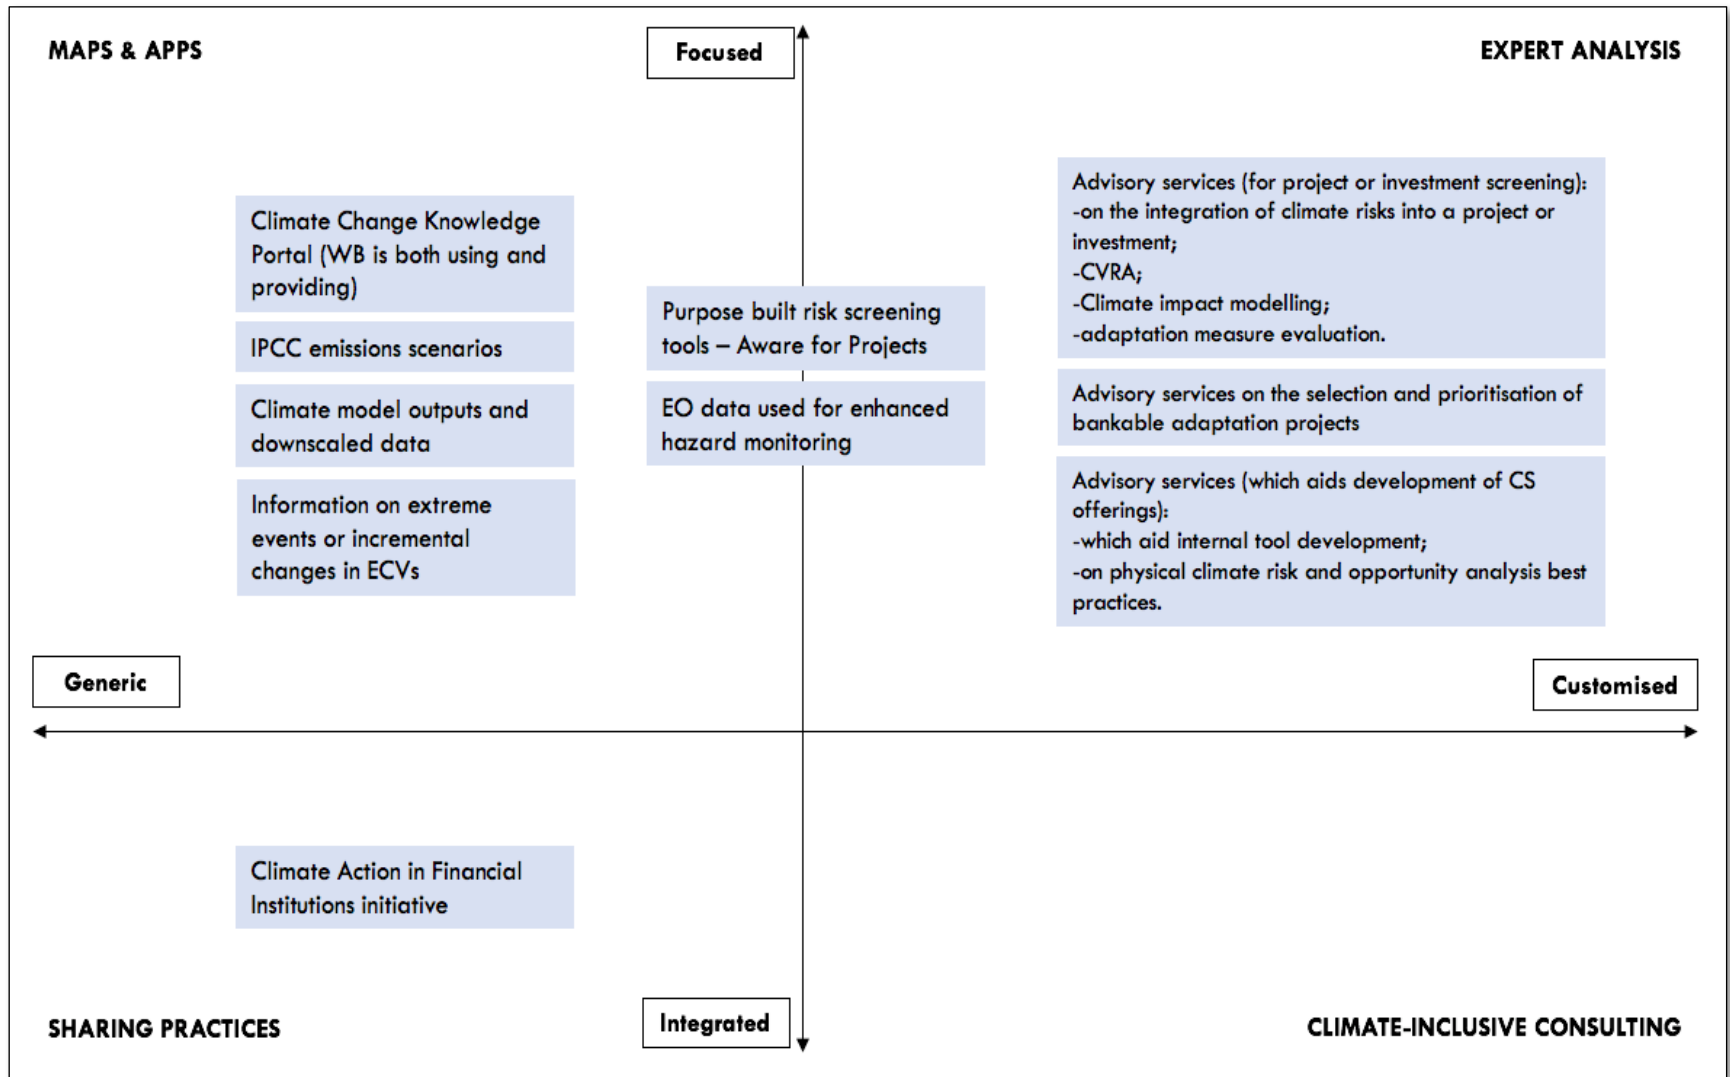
MAPS & APPS

Focused

EXPERT ANALYSIS

Climate Change Knowledge Portal (WB is both using and providing)

IPCC emissions scenarios

Climate model outputs and downscaled data

Information on extreme events or incremental changes in ECVs

Purpose built risk screening tools – Aware for Projects

EO data used for enhanced hazard monitoring

Advisory services (for project or investment screening):
-on the integration of climate risks into a project or investment;
-CVRA;
-Climate impact modelling;
-adaptation measure evaluation.

Advisory services on the selection and prioritisation of bankable adaptation projects

Advisory services (which aids development of CS offerings):
-which aid internal tool development;
-on physical climate risk and opportunity analysis best practices.

Generic

Customised

Climate Action in Financial Institutions initiative

SHARING PRACTICES

Integrated

CLIMATE-INCLUSIVE CONSULTING